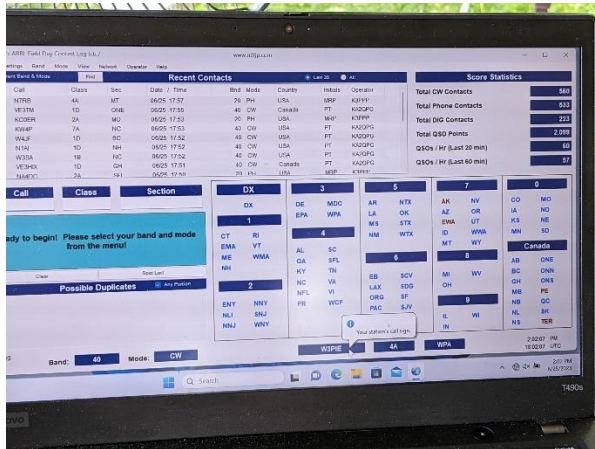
ARRL Field Day Contest Log 5.1.7    www.n3fjp.com

Settings  Band  Mode  View  Network  Operator  Help

Recent Band & Mode    Find

Recent Contacts    Last 20    All

| Call | Class | Sec | Date / Time | Band | Mode | Country | Initials | Operator |
|---|---|---|---|---|---|---|---|---|
| N7RR | 4A | MT | 06/25 17:57 | 20 | PH | USA | MRF | K3FPP |
| VE3TM | 1D | ONE | 06/25 17:55 | 40 | CW | Canada | PT | KA2QPG |
| KC0ER | 2A | MO | 06/25 17:53 | 20 | PH | USA | MHF | K3FPP |
| KW4P | 7A | NC | 06/25 17:53 | 40 | CW | USA | PT | KA2QPG |
| W4JF | 1D | SC | 06/25 17:52 | 40 | CW | USA | PT | KA2QPG |
| N1AI | 1D | NH | 06/25 17:52 | 40 | CW | USA | PT | KA2QPG |
| W3SA | 1B | NC | 06/25 17:52 | 40 | CW | USA | PT | KA2QPG |
| VE3HX | 1D | ONE | 06/25 17:51 | 40 | CW | Canada | PT | KA2QPG |
| N4MDC | 2A | SFL | 06/25 17:50 | 20 | PH | USA | MHF | K3FPP |

Score Statistics
Total CW Contacts 560
Total Phone Contacts 533
Total DIG Contacts 223
Total QSO Points 2,099
QSOs / Hr (Last 20 min) 60
QSOs / Hr (Last 60 min) 57

Call    Class    Section

ady to begin! Please select your band and mode from the menu!

Clear    Spot Last

Possible Duplicates    Any Portion

DX
DX

1
CT RI
EMA VT
ME WMA
NH

2
ENY NNY
NLI SNJ
NNJ WNY

3
DE MDC
EPA WPA

4
AL SC
GA SFL
KY TN
NC VA
NFL VI
PR WCF

5
AR NTX
LA OK
MS STX
NM WTX

6
EB SCV
LAX SDG
ORG SF
PAC SJV

7
AK NV
AZ OR
EWA UT
ID WWA
MT WY

8
MI WV
OH

9
IL WI
IN

0
CO MO
IA ND
KS NE
MN SD

Canada
AB ONE
BC ONN
GH ONS
MB PE
NB QC
NL SK
NS TER

Band: 40    Mode: CW

W3PIE    4A    WPA

Your station's call sign.

2:02:07 PM
18:02:07 UTC

Search

2:02 PM
6/25/2023

T490s